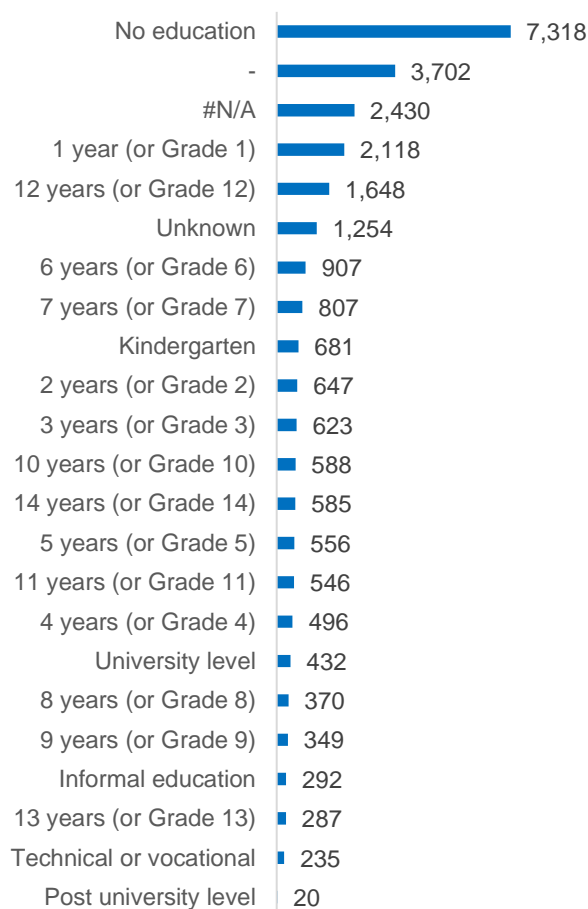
| Category | Value |
|---|---|
| No education | 7,318 |
| - | 3,702 |
| #N/A | 2,430 |
| 1 year (or Grade 1) | 2,118 |
| 12 years (or Grade 12) | 1,648 |
| Unknown | 1,254 |
| 6 years (or Grade 6) | 907 |
| 7 years (or Grade 7) | 807 |
| Kindergarten | 681 |
| 2 years (or Grade 2) | 647 |
| 3 years (or Grade 3) | 623 |
| 10 years (or Grade 10) | 588 |
| 14 years (or Grade 14) | 585 |
| 5 years (or Grade 5) | 556 |
| 11 years (or Grade 11) | 546 |
| 4 years (or Grade 4) | 496 |
| University level | 432 |
| 8 years (or Grade 8) | 370 |
| 9 years (or Grade 9) | 349 |
| Informal education | 292 |
| 13 years (or Grade 13) | 287 |
| Technical or vocational | 235 |
| Post university level | 20 |